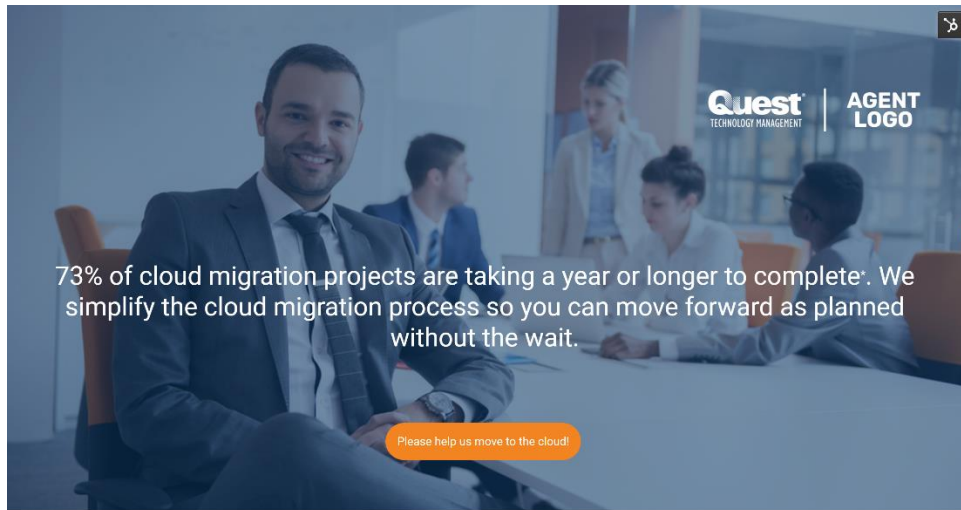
Quest®
TECHNOLOGY MANAGEMENT

AGENT
LOGO

73% of cloud migration projects are taking a year or longer to complete*. We simplify the cloud migration process so you can move forward as planned without the wait.

Please help us move to the cloud!